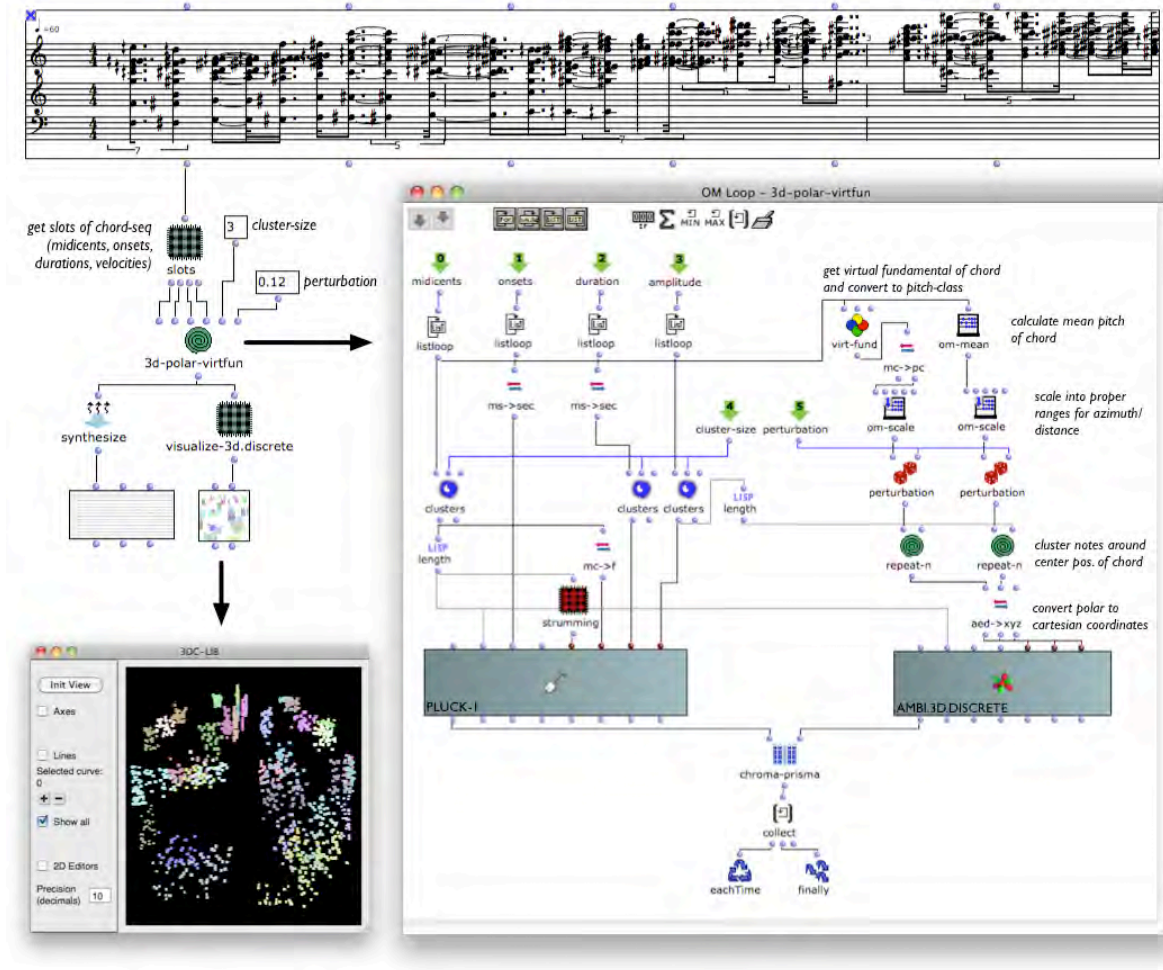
♩=60

get slots of chord-seq (midicents, onsets, durations, velocities)

slots

3 cluster-size

0.12 perturbation

3d-polar-virtfun

synthesize

visualize-3d.discrete

3DC-LIB

Init View

Axes

Lines

Selected curve: 0

Show all

2D Editors

Precision (decimals) 10

OM Loop - 3d-polar-virtfun

MIN MAX

0 midicents

1 onsets

2 duration

3 amplitude

listloop

listloop

listloop

listloop

ms->sec

ms->sec

get virtual fundamental of chord and convert to pitch-class

virt-fund

mc->pc

om-mean

calculate mean pitch of chord

4 cluster-size

5 perturbation

om-scale

om-scale

scale into proper ranges for azimuth/ distance

clusters

clusters

clusters

LISP length

perturbation

perturbation

LISP length

mc->f

repeat-n

repeat-n

cluster notes around center pos. of chord

strumming

aed->xyz

convert polar to cartesian coordinates

PLUCK-1

AMBI.3D DISCRETE

chroma-prisma

collect

eachTime

finally